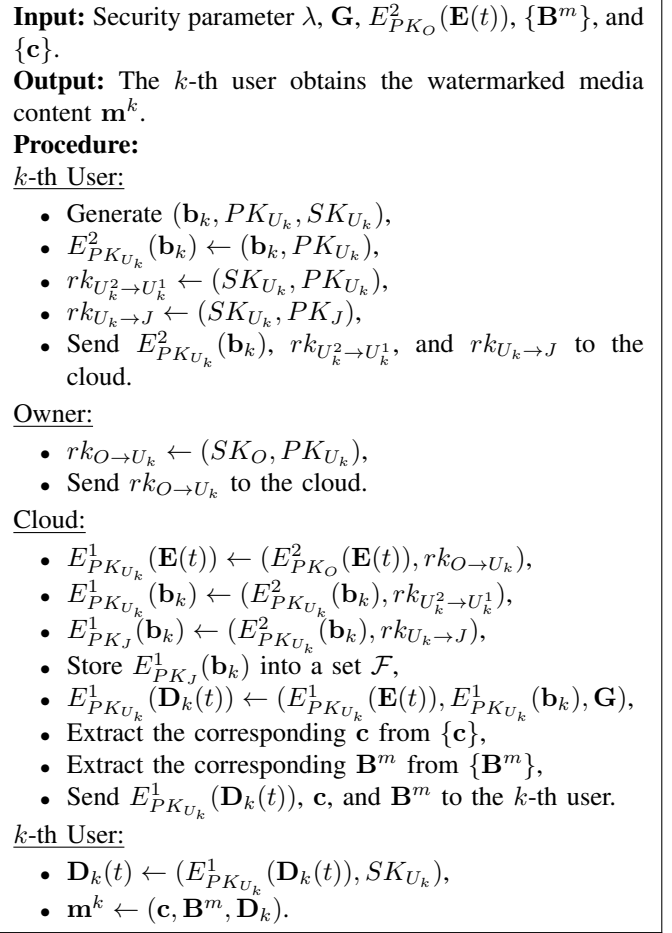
**Input:** Security parameter $\lambda$, $\mathbf{G}$, $E^2_{PK_O}(\mathbf{E}(t))$, $\{\mathbf{B}^m\}$, and $\{\mathbf{c}\}$.
**Output:** The $k$-th user obtains the watermarked media content $\mathbf{m}^k$.
**Procedure:**
$k$-th User:
• Generate $(\mathbf{b}_k, PK_{U_k}, SK_{U_k})$,
• $E^2_{PK_{U_k}}(\mathbf{b}_k) \leftarrow (\mathbf{b}_k, PK_{U_k})$,
• $rk_{U_k^2 \to U_k^1} \leftarrow (SK_{U_k}, PK_{U_k})$,
• $rk_{U_k \to J} \leftarrow (SK_{U_k}, PK_J)$,
• Send $E^2_{PK_{U_k}}(\mathbf{b}_k)$, $rk_{U_k^2 \to U_k^1}$, and $rk_{U_k \to J}$ to the cloud.
Owner:
• $rk_{O \to U_k} \leftarrow (SK_O, PK_{U_k})$,
• Send $rk_{O \to U_k}$ to the cloud.
Cloud:
• $E^1_{PK_{U_k}}(\mathbf{E}(t)) \leftarrow (E^2_{PK_O}(\mathbf{E}(t)), rk_{O \to U_k})$,
• $E^1_{PK_{U_k}}(\mathbf{b}_k) \leftarrow (E^2_{PK_{U_k}}(\mathbf{b}_k), rk_{U_k^2 \to U_k^1})$,
• $E^1_{PK_J}(\mathbf{b}_k) \leftarrow (E^2_{PK_{U_k}}(\mathbf{b}_k), rk_{U_k \to J})$,
• Store $E^1_{PK_J}(\mathbf{b}_k)$ into a set $\mathcal{F}$,
• $E^1_{PK_{U_k}}(\mathbf{D}_k(t)) \leftarrow (E^1_{PK_{U_k}}(\mathbf{E}(t)), E^1_{PK_{U_k}}(\mathbf{b}_k), \mathbf{G})$,
• Extract the corresponding $\mathbf{c}$ from $\{\mathbf{c}\}$,
• Extract the corresponding $\mathbf{B}^m$ from $\{\mathbf{B}^m\}$,
• Send $E^1_{PK_{U_k}}(\mathbf{D}_k(t))$, $\mathbf{c}$, and $\mathbf{B}^m$ to the $k$-th user.
$k$-th User:
• $\mathbf{D}_k(t) \leftarrow (E^1_{PK_{U_k}}(\mathbf{D}_k(t)), SK_{U_k})$,
• $\mathbf{m}^k \leftarrow (\mathbf{c}, \mathbf{B}^m, \mathbf{D}_k)$.